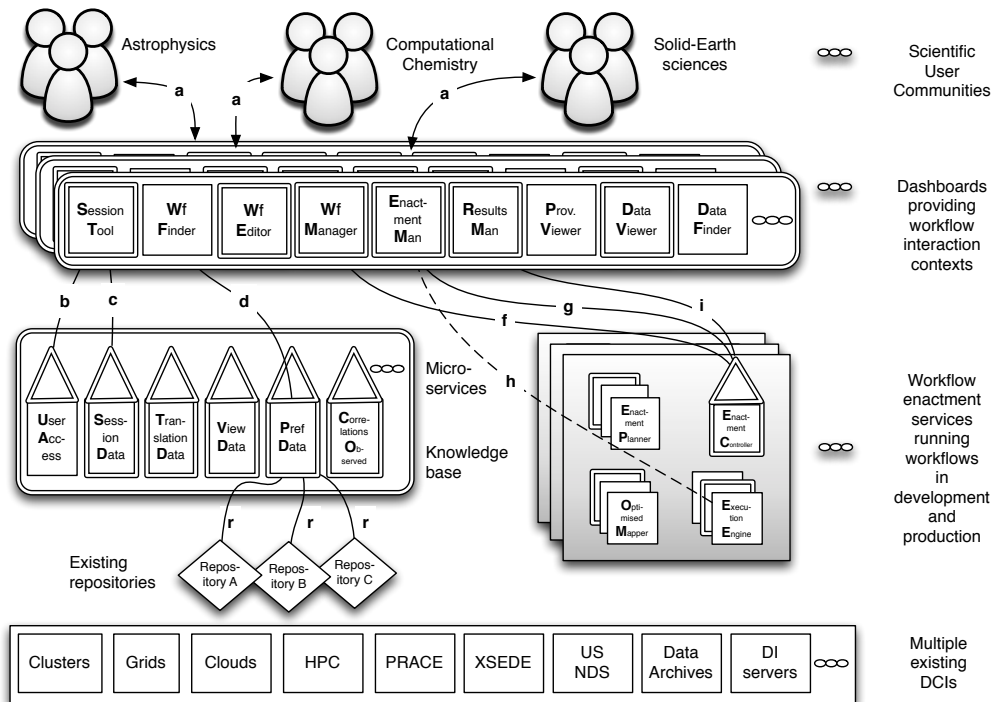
Astrophysics

Computational Chemistry

Solid-Earth sciences

Scientific User Communities

a

a

a

Session Tool

Wf Finder

Wf Editor

Wf Manager

Enactment Man

Results Man

Prov. Viewer

Data Viewer

Data Finder

Dashboards providing workflow interaction contexts

b

c

d

g

i

f

h

User Access

Session Data

Translation Data

View Data

Pref Data

Correlations Observed

Microservices

Knowledge base

Enactment Planner

Enactment Controller

Optimised Mapper

Execution Engine

Workflow enactment services running workflows in development and production

r

r

r

Existing repositories

Repository A

Repository B

Repository C

Clusters

Grids

Clouds

HPC

PRACE

XSEDE

US NDS

Data Archives

DI servers

Multiple existing DCIs